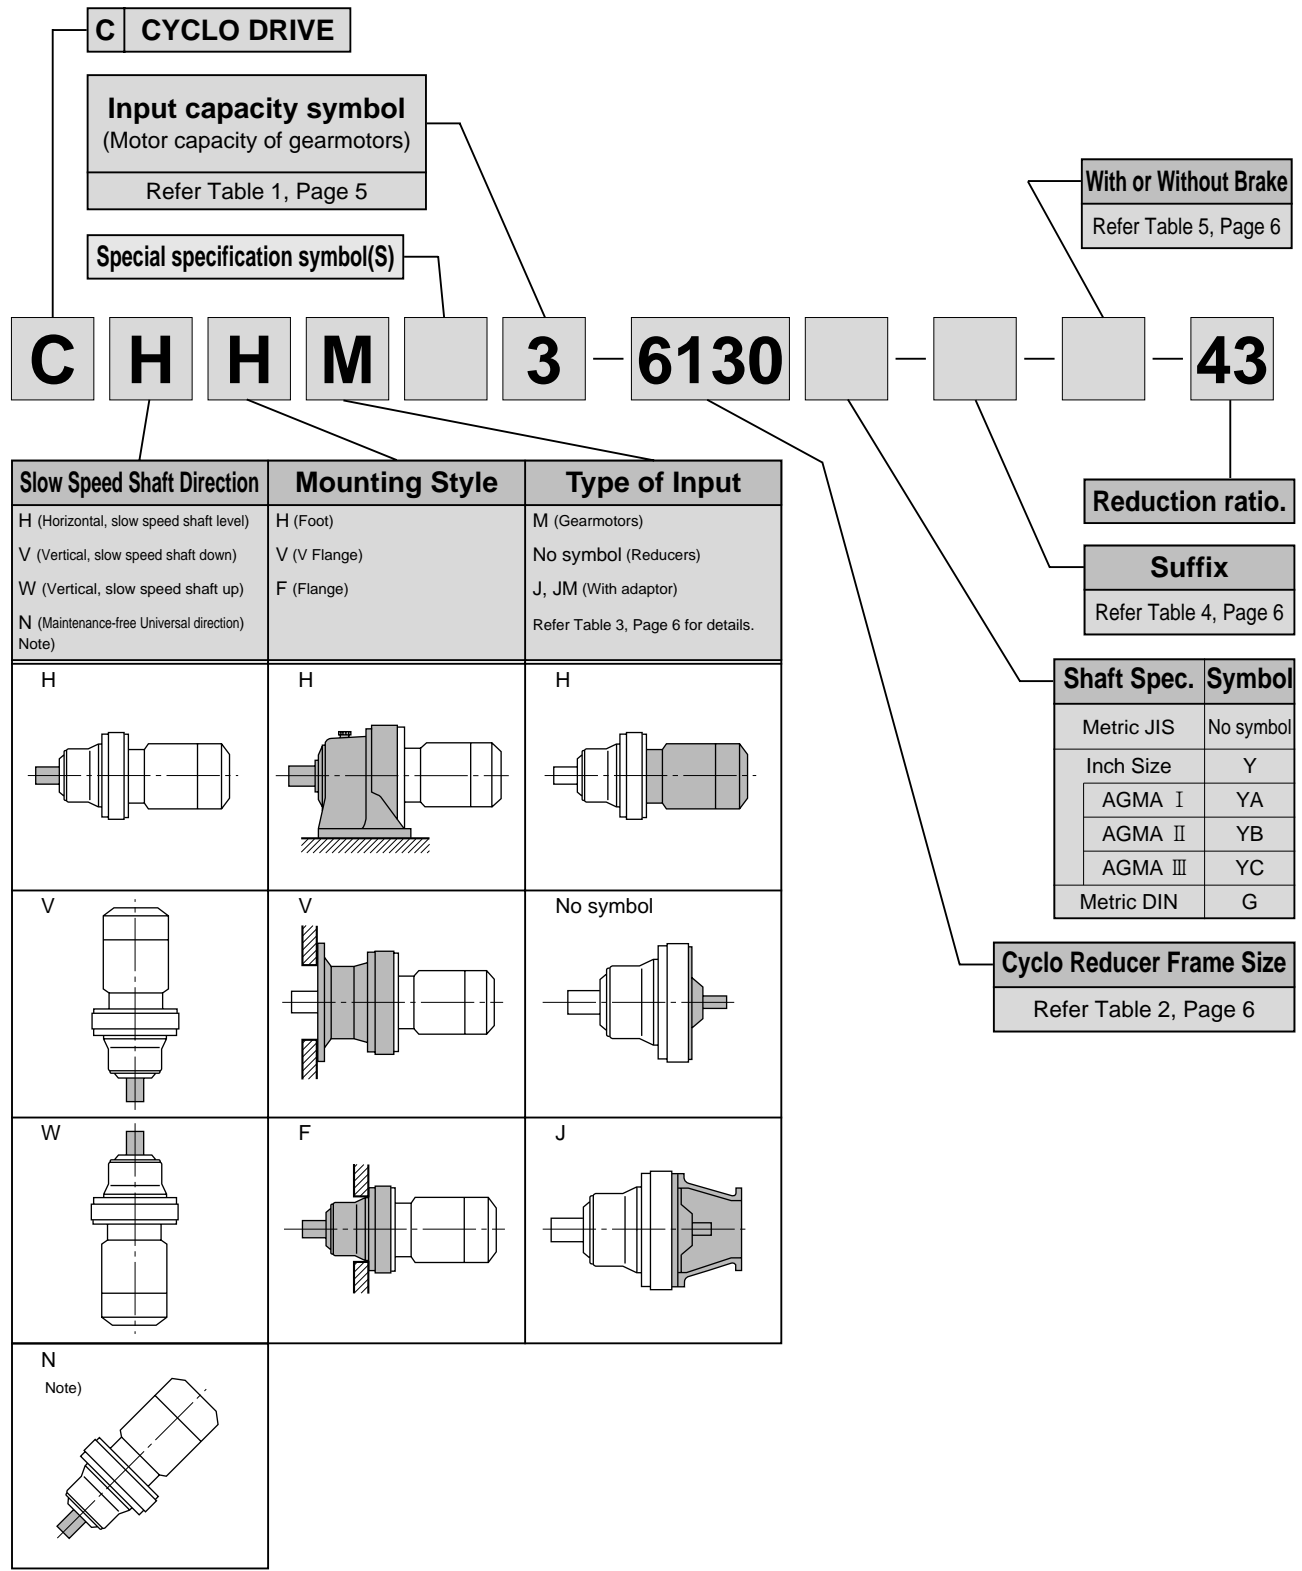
C CYCLO DRIVE

Input capacity symbol
(Motor capacity of gearmotors)
Refer Table 1, Page 5

Special specification symbol(S)

With or Without Brake
Refer Table 5, Page 6

C H H M 3 – 6130 – – – 43

| Slow Speed Shaft Direction | Mounting Style | Type of Input |
|---|---|---|
| H (Horizontal, slow speed shaft level) V (Vertical, slow speed shaft down) W (Vertical, slow speed shaft up) N (Maintenance-free Universal direction) Note) | H (Foot) V (V Flange) F (Flange) | M (Gearmotors) No symbol (Reducers) J, JM (With adaptor) Refer Table 3, Page 6 for details. |
| H | H | H |
| V | V | No symbol |
| W | F | J |
| N Note) | | |

Reduction ratio.

Suffix
Refer Table 4, Page 6

| Shaft Spec. | Symbol |
|---|---|
| Metric JIS | No symbol |
| Inch Size | Y |
| AGMA Ⅰ | YA |
| AGMA Ⅱ | YB |
| AGMA Ⅲ | YC |
| Metric DIN | G |

Cyclo Reducer Frame Size
Refer Table 2, Page 6